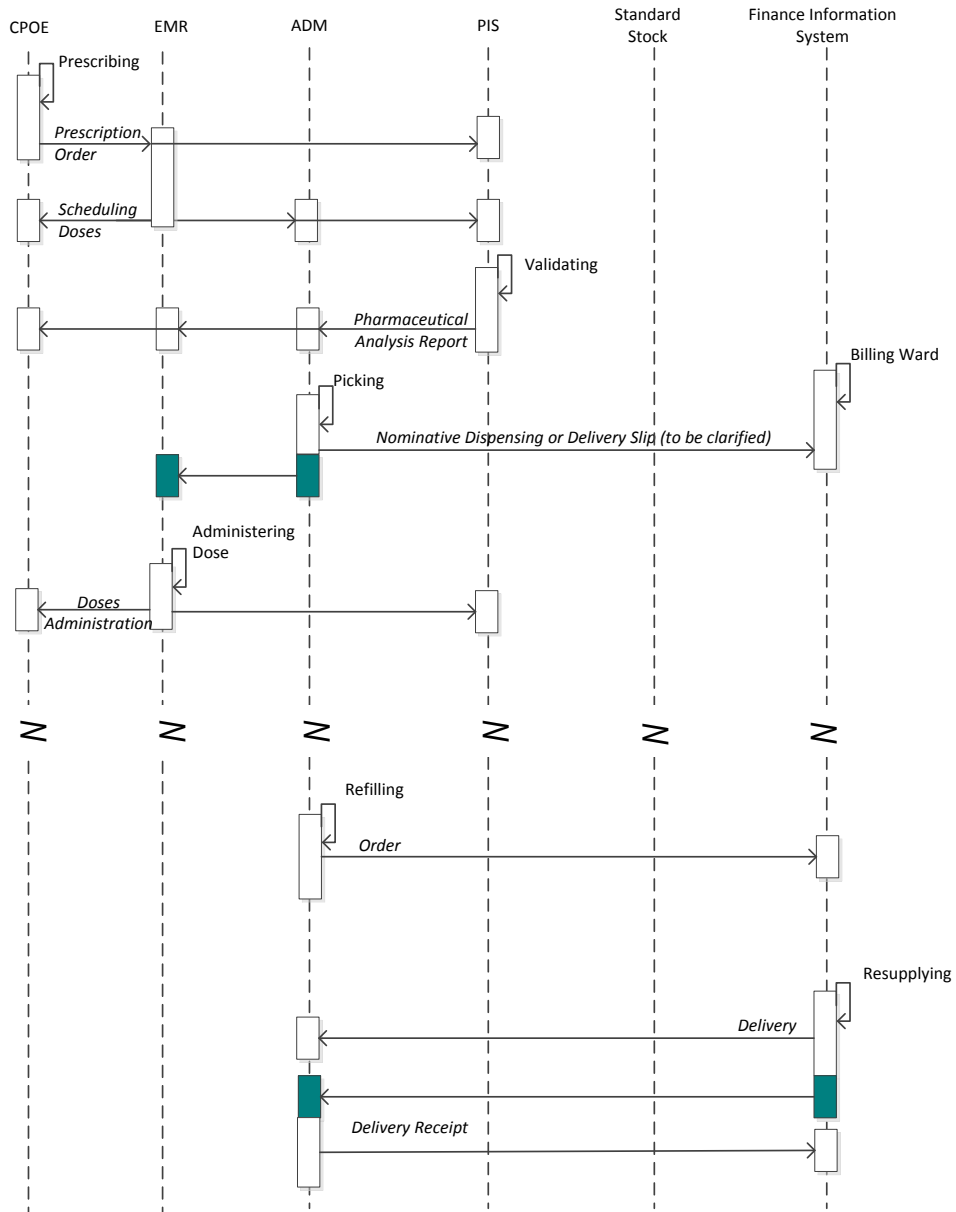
CPOE

EMR

ADM

PIS

Standard Stock

Finance Information System

Prescribing

Prescription Order

Scheduling Doses

Validating

Pharmaceutical Analysis Report

Billing Ward

Picking

Nominative Dispensing or Delivery Slip (to be clarified)

Administering Dose

Doses Administration

Refilling

Order

Resupplying

Delivery

Delivery Receipt